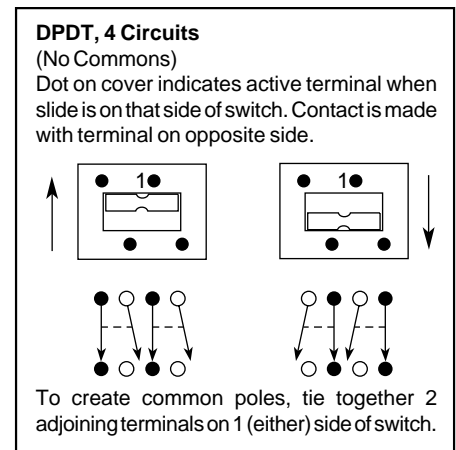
**DPDT, 4 Circuits**
(No Commons)
Dot on cover indicates active terminal when slide is on that side of switch. Contact is made with terminal on opposite side.

1

1

To create common poles, tie together 2 adjoining terminals on 1 (either) side of switch.